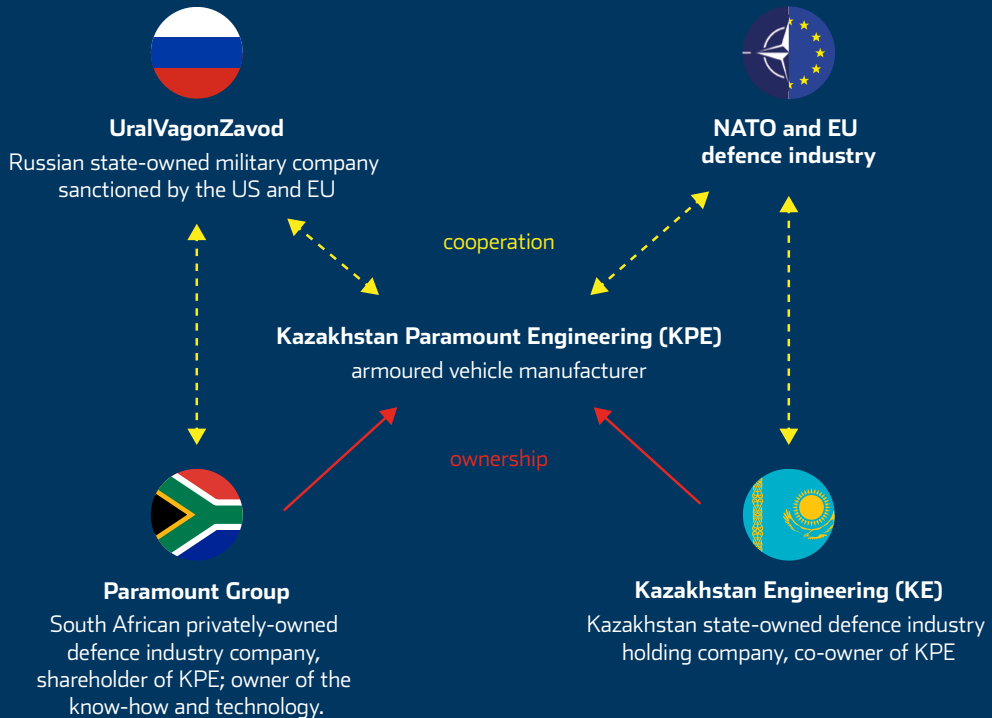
UralVagonZavod
Russian state-owned military company sanctioned by the US and EU

NATO and EU defence industry

cooperation

Kazakhstan Paramount Engineering (KPE)
armoured vehicle manufacturer

ownership

Paramount Group
South African privately-owned defence industry company, shareholder of KPE; owner of the know-how and technology.

Kazakhstan Engineering (KE)
Kazakhstan state-owned defence industry holding company, co-owner of KPE